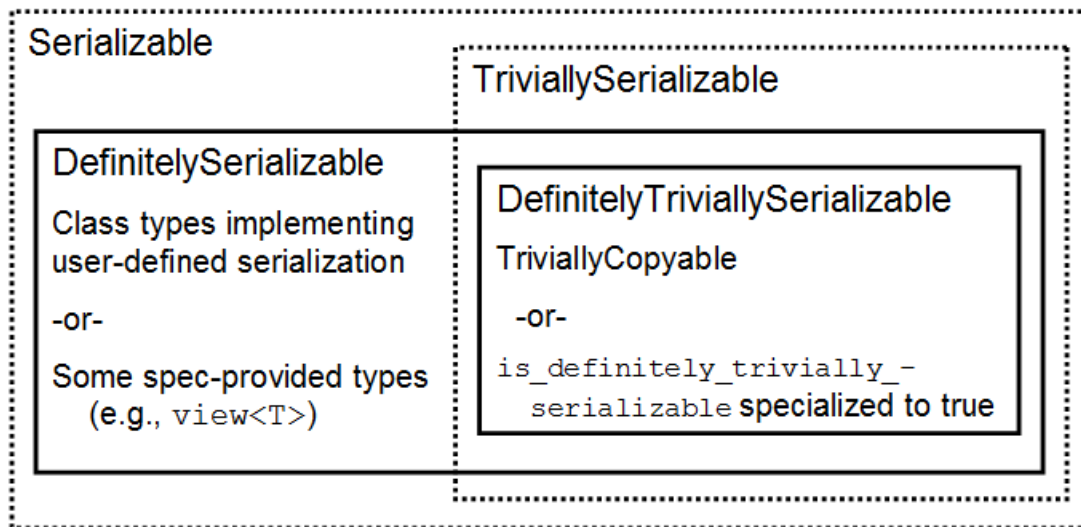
Serializable

TriviallySerializable

DefinitelySerializable

Class types implementing user-defined serialization

-or-

Some spec-provided types (e.g., view<T>)

DefinitelyTriviallySerializable

TriviallyCopyable

-or-

is_definitely_trivially_-serializable specialized to true